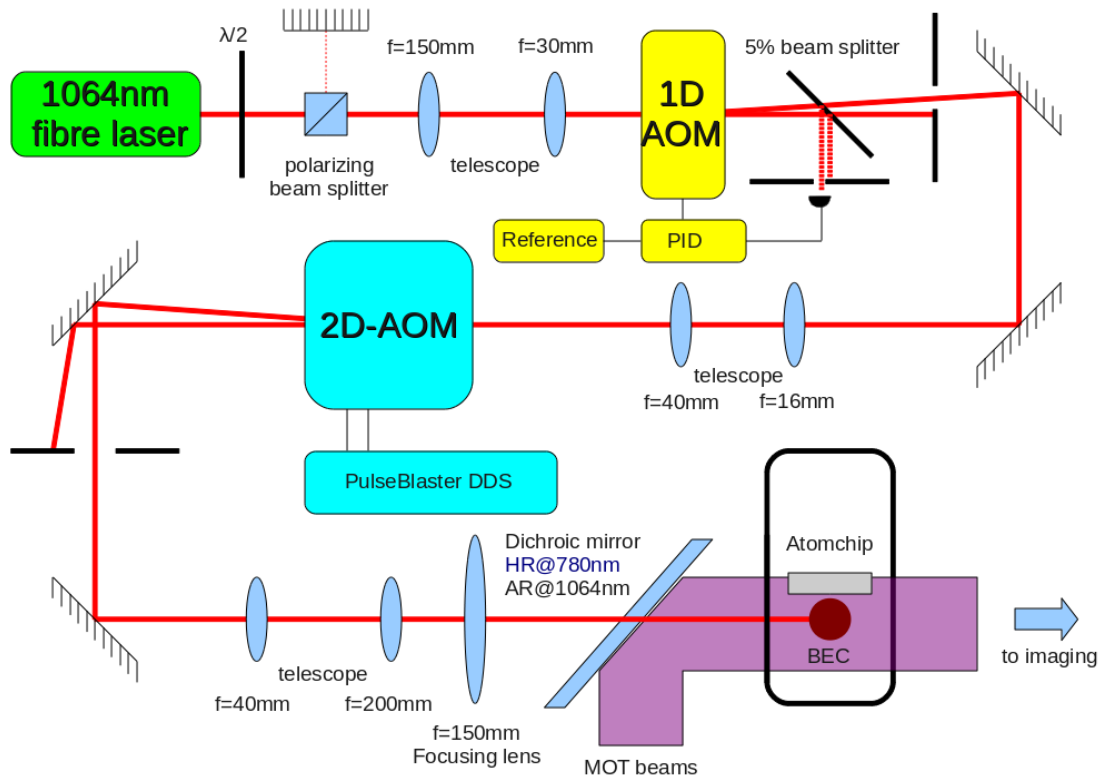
1064nm fibre laser

λ/2

polarizing beam splitter

f=150mm

f=30mm

telescope

1D AOM

5% beam splitter

Reference

PID

2D-AOM

telescope

f=40mm

f=16mm

PulseBlaster DDS

Dichroic mirror
HR@780nm
AR@1064nm

Atomchip

BEC

to imaging

telescope

f=40mm

f=200mm

f=150mm
Focusing lens

MOT beams